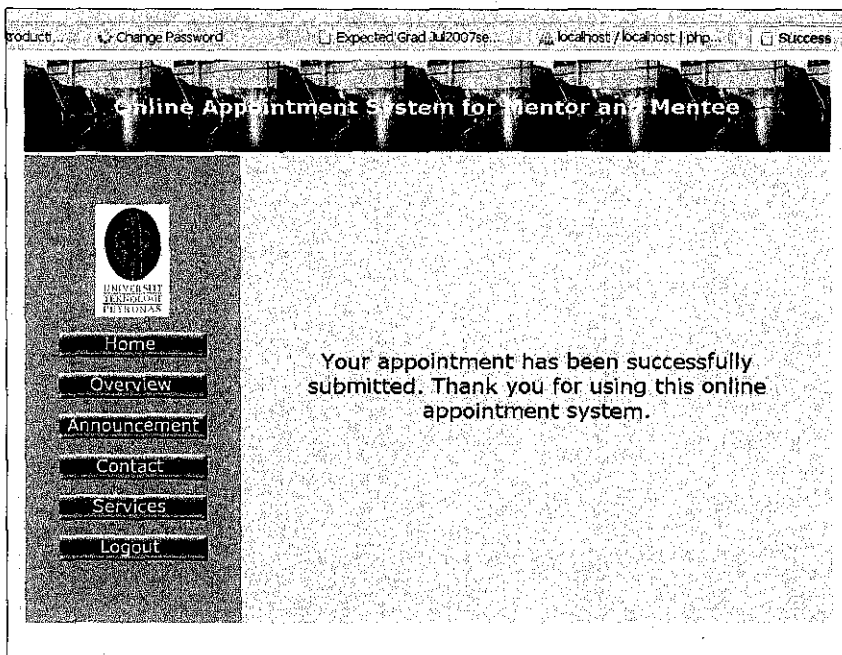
roducti... Change Password Expected Grad Jul2007se... localhost / localhost | php... Success

Online Appointment System for Mentor and Mentee

UNIVERSITI TEKNOLOGI PETRONAS

Home
Overview
Announcement
Contact
Services
Logout

Your appointment has been successfully submitted. Thank you for using this online appointment system.